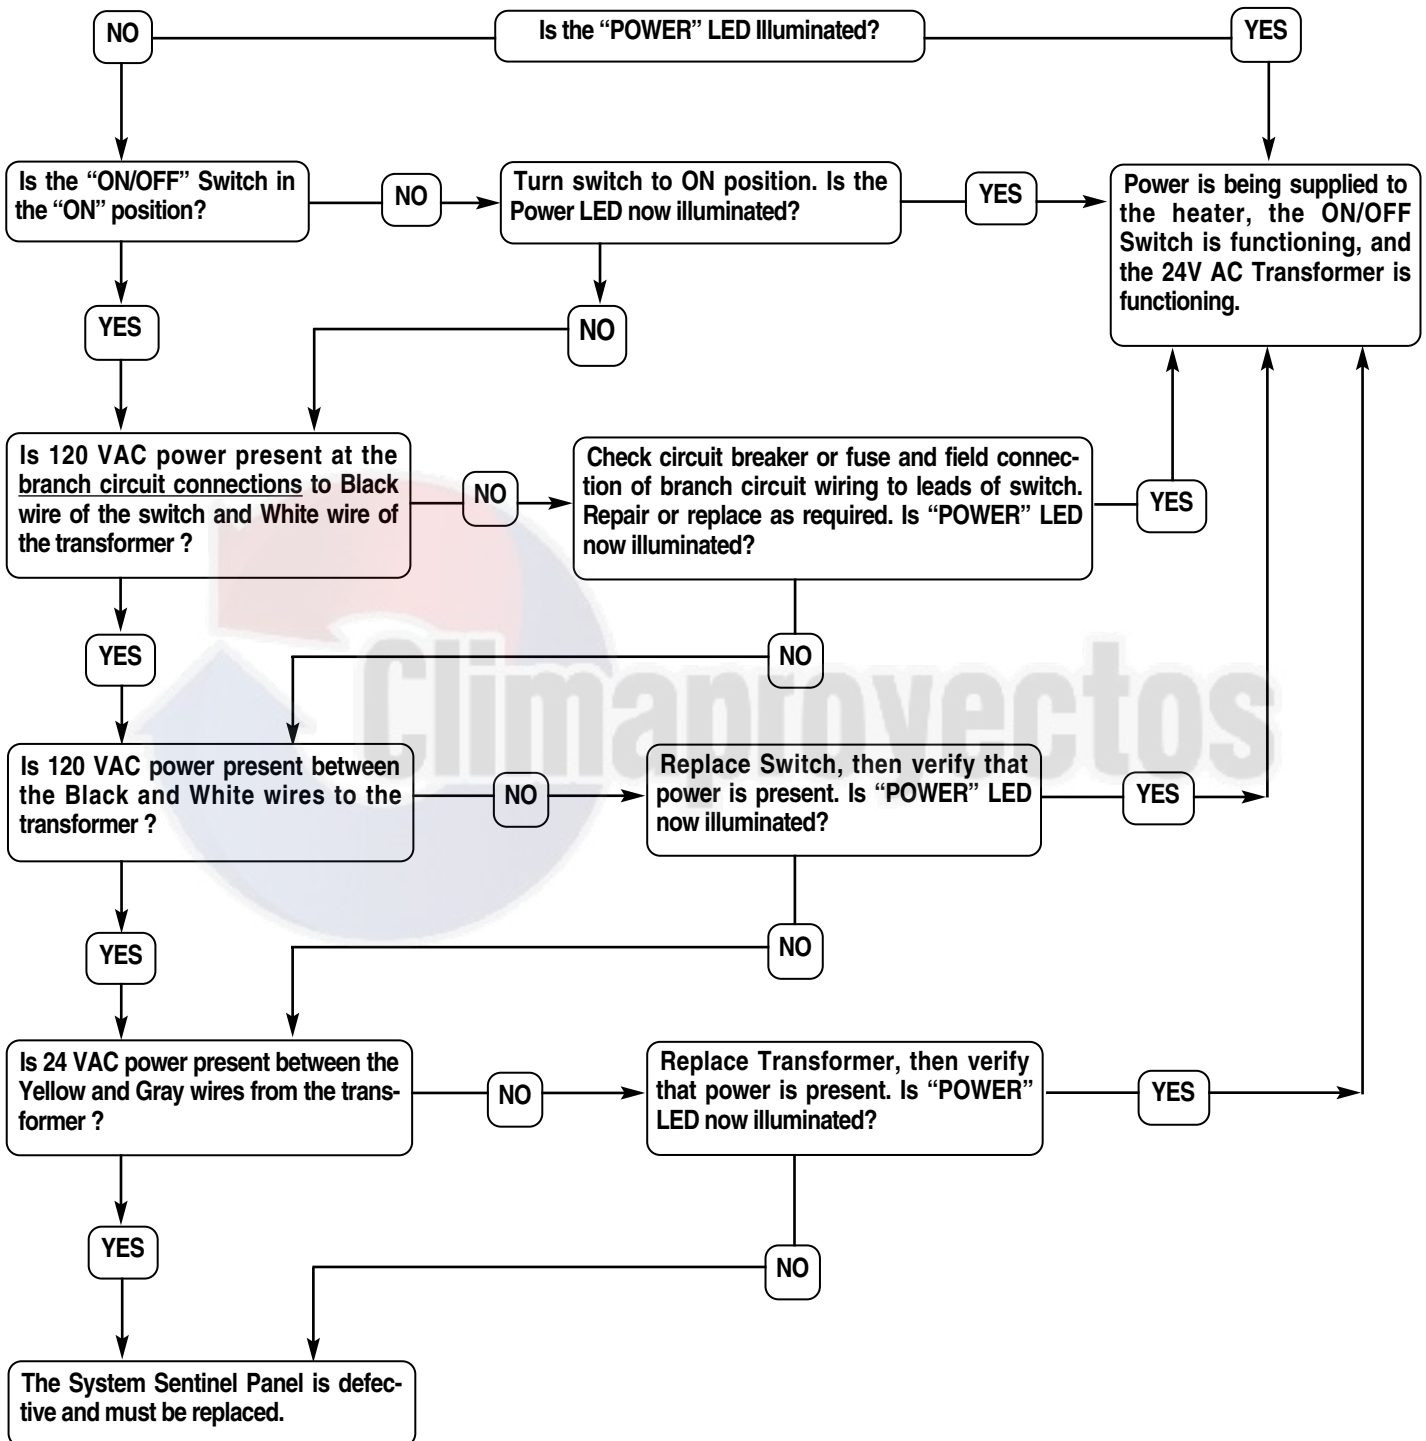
NO

Is the "POWER" LED Illuminated?

YES

Is the "ON/OFF" Switch in the "ON" position?

NO

Turn switch to ON position. Is the Power LED now illuminated?

YES

Power is being supplied to the heater, the ON/OFF Switch is functioning, and the 24V AC Transformer is functioning.

YES

NO

Is 120 VAC power present at the branch circuit connections to Black wire of the switch and White wire of the transformer ?

NO

Check circuit breaker or fuse and field connection of branch circuit wiring to leads of switch. Repair or replace as required. Is "POWER" LED now illuminated?

YES

YES

NO

Climaproyectos

Is 120 VAC power present between the Black and White wires to the transformer ?

NO

Replace Switch, then verify that power is present. Is "POWER" LED now illuminated?

YES

YES

NO

Is 24 VAC power present between the Yellow and Gray wires from the transformer ?

NO

Replace Transformer, then verify that power is present. Is "POWER" LED now illuminated?

YES

YES

NO

The System Sentinel Panel is defective and must be replaced.